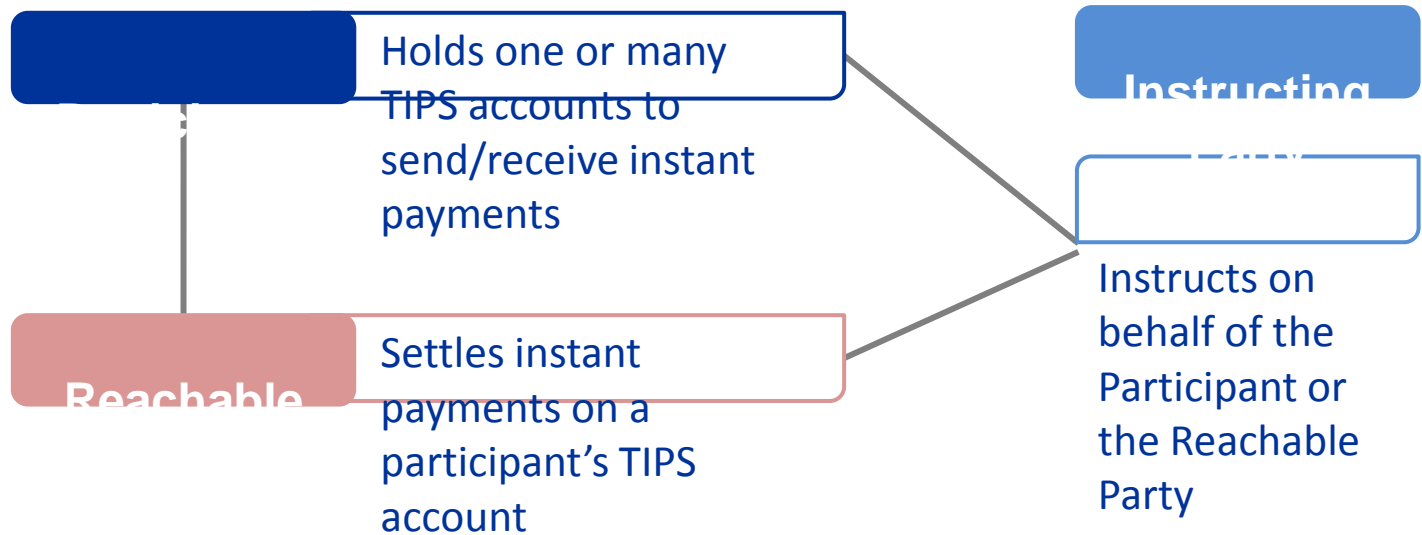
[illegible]

Holds one or many TIPS accounts to send/receive instant payments

Instructing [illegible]

Instructs on behalf of the Participant or the Reachable Party

Reachable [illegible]

Settles instant payments on a participant’s TIPS account